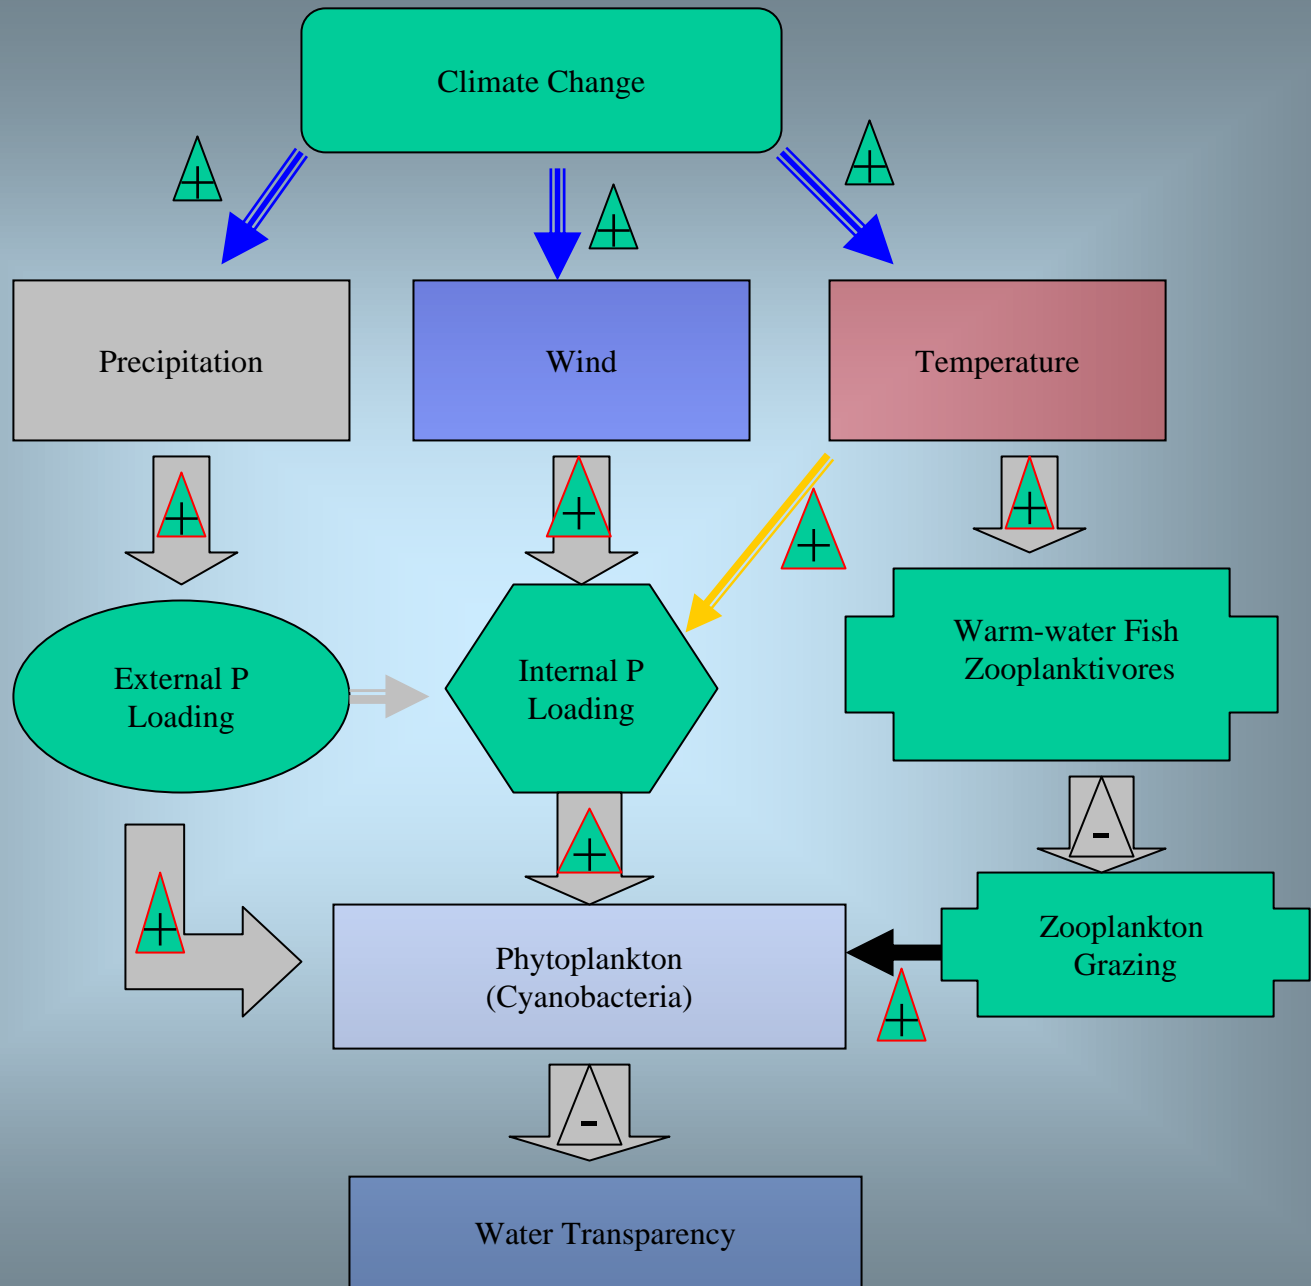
Climate Change

+

+

+

Precipitation

Wind

Temperature

+

+

+

+

External P Loading

Internal P Loading

Warm-water Fish Zooplanktivores

-

+

+

Phytoplankton (Cyanobacteria)

Zooplankton Grazing

+

-

Water Transparency